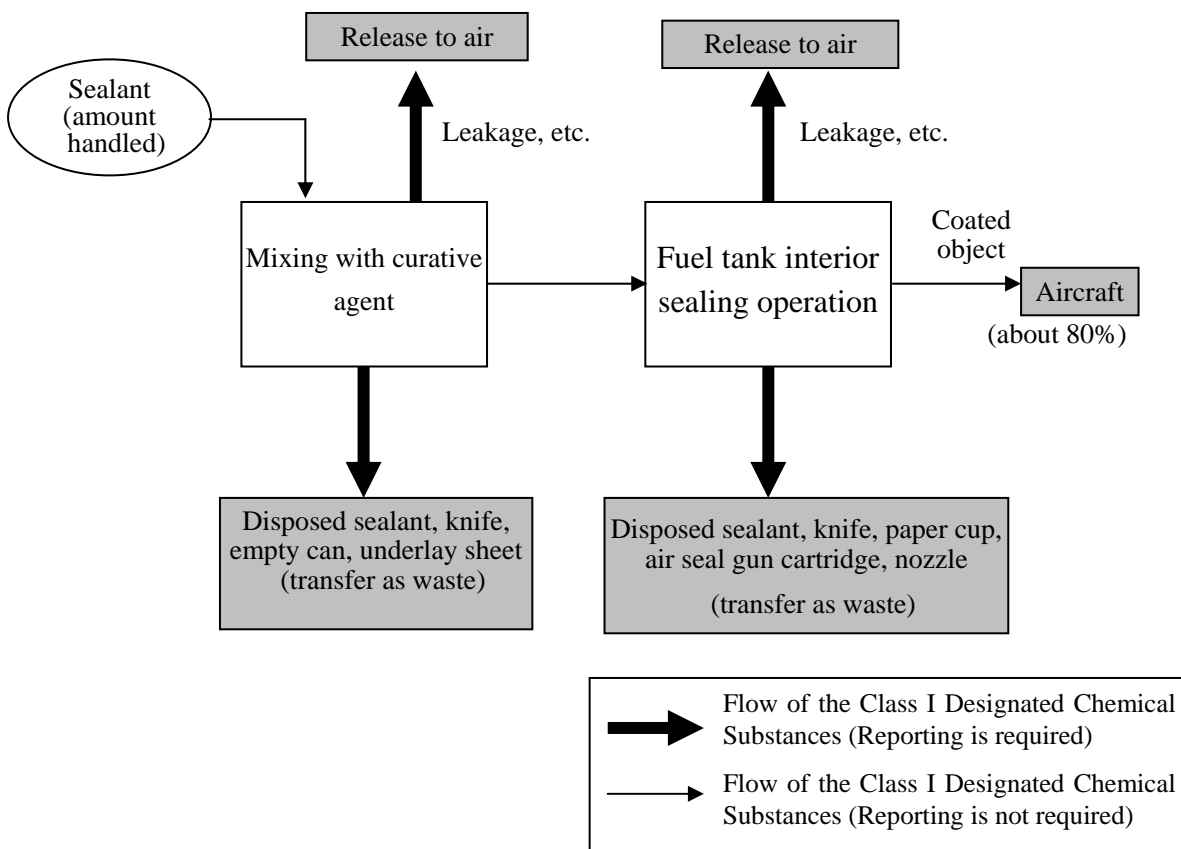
Sealant (amount handled)

Release to air

Leakage, etc.

Mixing with curative agent

Disposed sealant, knife, empty can, underlay sheet (transfer as waste)

Release to air

Leakage, etc.

Fuel tank interior sealing operation

Coated object

Aircraft

(about 80%)

Disposed sealant, knife, paper cup, air seal gun cartridge, nozzle

(transfer as waste)

Flow of the Class I Designated Chemical Substances (Reporting is required)

Flow of the Class I Designated Chemical Substances (Reporting is not required)